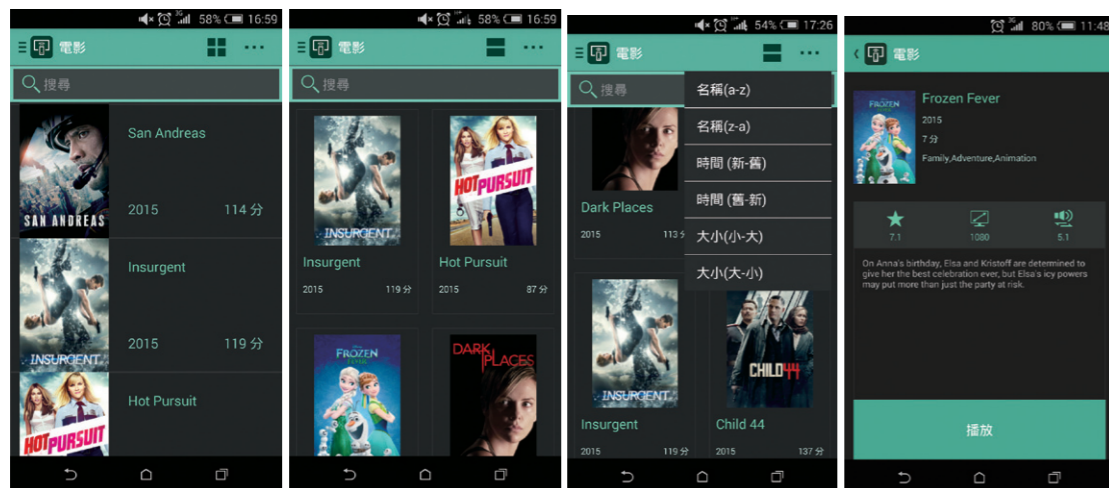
58% 16:59
電影
搜尋
SAN ANDREAS
San Andreas
2015 114 分
INSURGENT
Insurgent
2015 119 分
HOT PURSUIT
Hot Pursuit

58% 16:59
電影
搜尋
INSURGENT
Insurgent
2015 119 分
HOT PURSUIT
Hot Pursuit
2015 87 分
FROZEN
DARK PLACES

54% 17:26
電影
搜尋
名稱(a-z)
名稱(z-a)
時間 (新-舊)
時間 (舊-新)
大小(小-大)
大小(大-小)
Dark Places
2015 113 分
INSURGENT
Insurgent
2015 119 分
CHILD 44
Child 44
2015 137 分

80% 11:48
電影
FROZEN
Frozen Fever
2015
7 分
Family,Adventure,Animation
7.1
1080
5.1
On Anna's birthday, Elsa and Kristoff are determined to give her the best celebration ever, but Elsa's icy powers may put more than just the party at risk.
播放